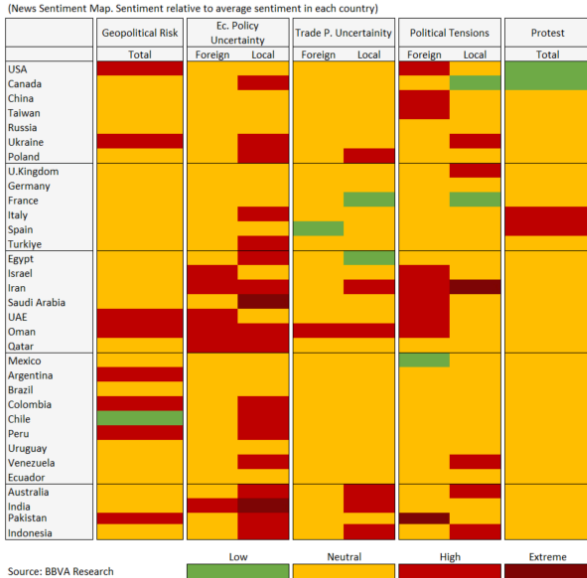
(News Sentiment Map. Sentiment relative to average sentiment in each country)

| | Geopolitical Risk | Ec. Policy Uncertainty | | Trade P. Uncertainty | | Political Tensions | | Protest |
|---|---|---|---|---|---|---|---|---|
| | Total | Foreign | Local | Foreign | Local | Foreign | Local | Total |
| USA | | | | | | | | |
| Canada | | | | | | | | |
| China | | | | | | | | |
| Taiwan | | | | | | | | |
| Russia | | | | | | | | |
| Ukraine | | | | | | | | |
| Poland | | | | | | | | |
| U.Kingdom | | | | | | | | |
| Germany | | | | | | | | |
| France | | | | | | | | |
| Italy | | | | | | | | |
| Spain | | | | | | | | |
| Turkiye | | | | | | | | |
| Egypt | | | | | | | | |
| Israel | | | | | | | | |
| Iran | | | | | | | | |
| Saudi Arabia | | | | | | | | |
| UAE | | | | | | | | |
| Oman | | | | | | | | |
| Qatar | | | | | | | | |
| Mexico | | | | | | | | |
| Argentina | | | | | | | | |
| Brazil | | | | | | | | |
| Colombia | | | | | | | | |
| Chile | | | | | | | | |
| Peru | | | | | | | | |
| Uruguay | | | | | | | | |
| Venezuela | | | | | | | | |
| Ecuador | | | | | | | | |
| Australia | | | | | | | | |
| India | | | | | | | | |
| Pakistan | | | | | | | | |
| Indonesia | | | | | | | | |

Low Neutral High Extreme

Source: BBVA Research